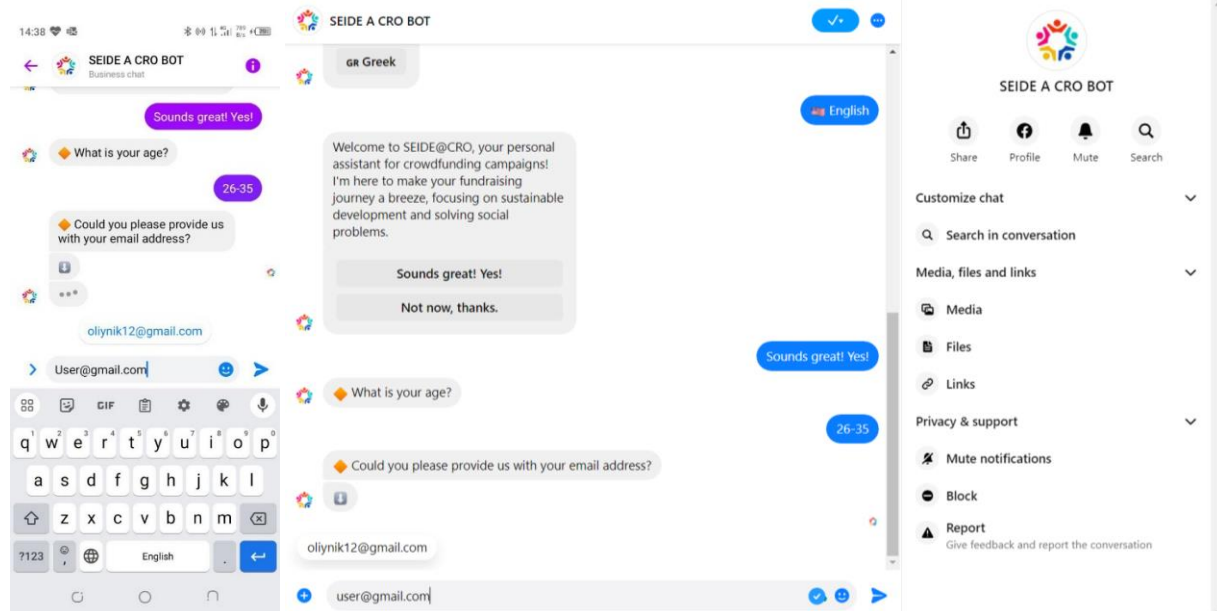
14:38

SEIDE A CRO BOT
Business chat

Sounds great! Yes!

What is your age?

26-35

Could you please provide us with your email address?

oliynik12@gmail.com

User@gmail.com

GIF

q w e r t y u i o p
a s d f g h j k l
z x c v b n m
?123 English

SEIDE A CRO BOT

GR Greek

English

Welcome to SEIDE@CRO, your personal assistant for crowdfunding campaigns! I'm here to make your fundraising journey a breeze, focusing on sustainable development and solving social problems.

Sounds great! Yes!

Not now, thanks.

Sounds great! Yes!

What is your age?

26-35

Could you please provide us with your email address?

oliynik12@gmail.com

user@gmail.com

SEIDE A CRO BOT

Share Profile Mute Search

Customize chat

Search in conversation

Media, files and links

Media

Files

Links

Privacy & support

Mute notifications

Block

Report
Give feedback and report the conversation